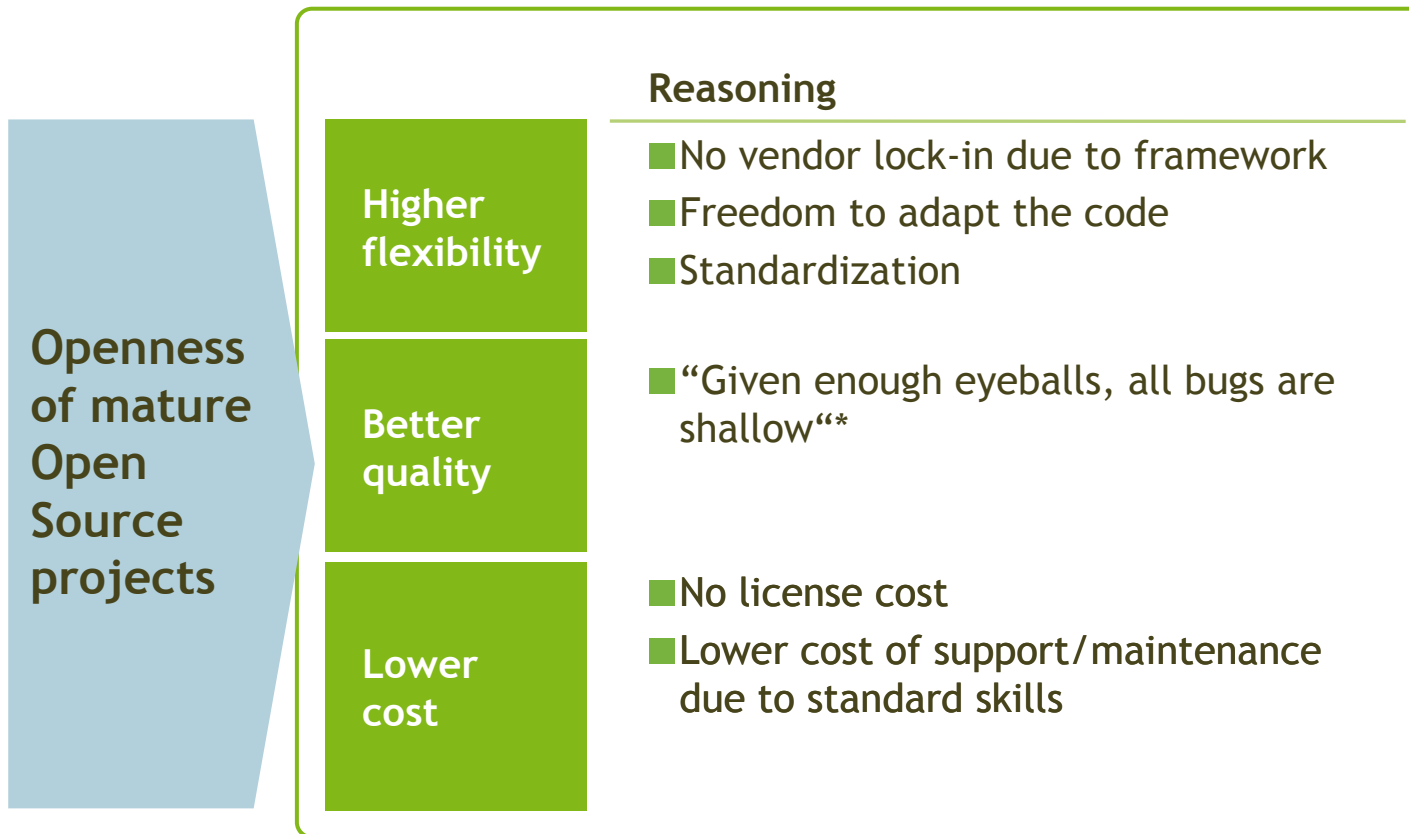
Openness of mature Open Source projects

Reasoning

Higher flexibility

No vendor lock-in due to framework

Freedom to adapt the code

Standardization

Better quality

“Given enough eyeballs, all bugs are shallow“*

Lower cost

No license cost

Lower cost of support/maintenance due to standard skills